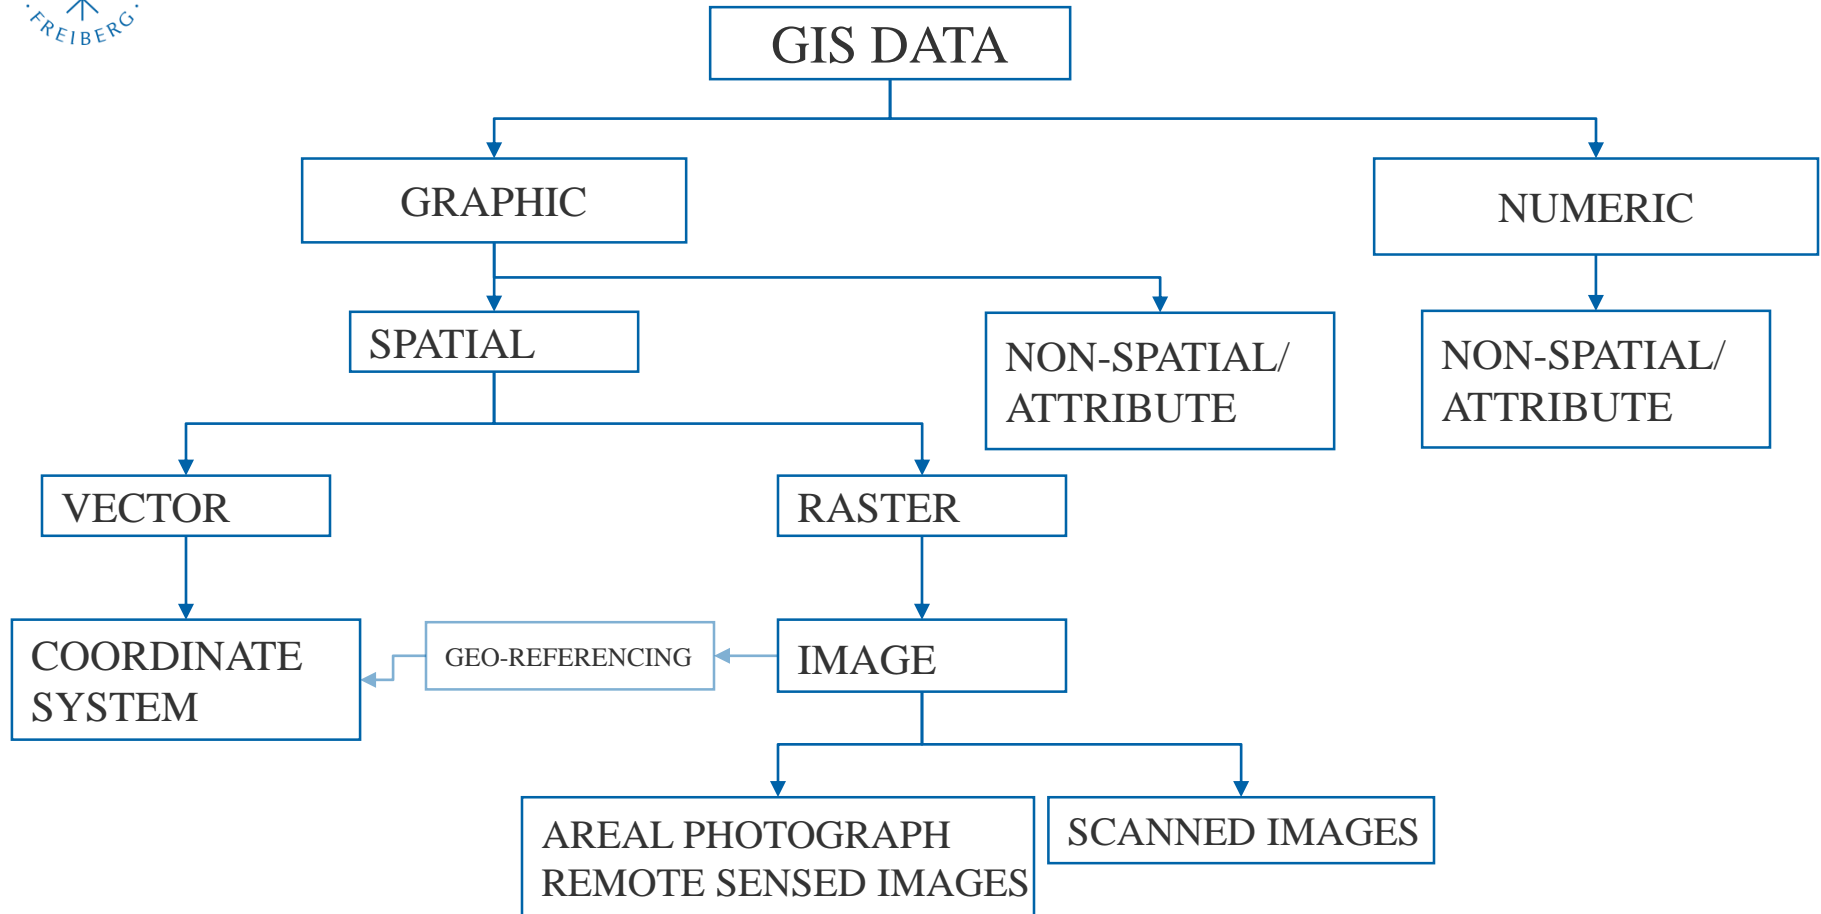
·FREIBERG·

GIS DATA

GRAPHIC

NUMERIC

SPATIAL

NON-SPATIAL/ ATTRIBUTE

NON-SPATIAL/ ATTRIBUTE

VECTOR

RASTER

COORDINATE SYSTEM

GEO-REFERENCING

IMAGE

AREAL PHOTOGRAPH
REMOTE SENSED IMAGES

SCANNED IMAGES